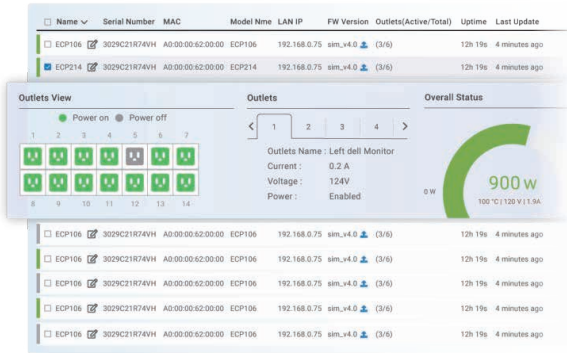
| Name | Serial Number | MAC | Model Nme | LAN IP | FW Version | Outlets(Active/Total) | Uptime | Last Update |
|---|---|---|---|---|---|---|---|---|
| ECP106 | 3029C21R74VH | A0:00:00:62:00:00 | ECP106 | 192.168.0.75 | sim_v4.0 | (3/6) | 12h 19s | 4 minutes ago |
| ECP214 | 3029C21R74VH | A0:00:00:62:00:00 | ECP214 | 192.168.0.75 | sim_v4.0 | (3/6) | 12h 19s | 4 minutes ago |

Outlets View

Power on Power off

1 2 3 4 5 6 7

8 9 10 11 12 13 14

Outlets

1 2 3 4

Outlets Name : Left dell Monitor
Current : 0.2 A
Voltage : 124V
Power : Enabled

Overall Status

0 W

900 w

100 °C | 120 V | 1.9A

| | | | | | | | | |
|---|---|---|---|---|---|---|---|---|
| ECP106 | 3029C21R74VH | A0:00:00:62:00:00 | ECP106 | 192.168.0.75 | sim_v4.0 | (3/6) | 12h 19s | 4 minutes ago |
| ECP106 | 3029C21R74VH | A0:00:00:62:00:00 | ECP106 | 192.168.0.75 | sim_v4.0 | (3/6) | 12h 19s | 4 minutes ago |
| ECP106 | 3029C21R74VH | A0:00:00:62:00:00 | ECP106 | 192.168.0.75 | sim_v4.0 | (3/6) | 12h 19s | 4 minutes ago |
| ECP106 | 3029C21R74VH | A0:00:00:62:00:00 | ECP106 | 192.168.0.75 | sim_v4.0 | (3/6) | 12h 19s | 4 minutes ago |
| ECP106 | 3029C21R74VH | A0:00:00:62:00:00 | ECP106 | 192.168.0.75 | sim_v4.0 | (3/6) | 12h 19s | 4 minutes ago |